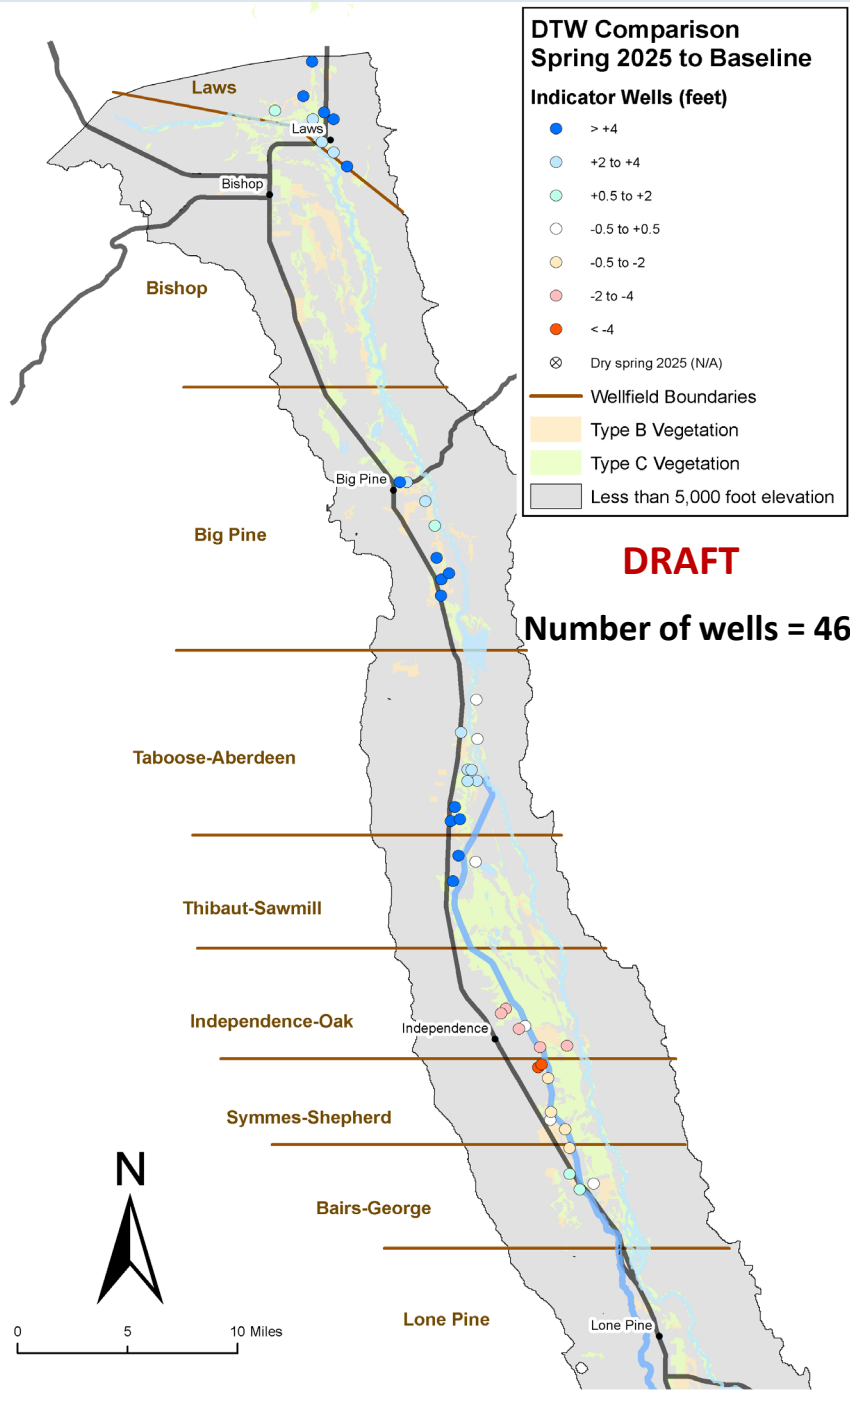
DTW Comparison
Spring 2025 to Baseline

Indicator Wells (feet)

> +4
+2 to +4
+0.5 to +2
-0.5 to +0.5
-0.5 to -2
-2 to -4
< -4
Dry spring 2025 (N/A)
Wellfield Boundaries
Type B Vegetation
Type C Vegetation
Less than 5,000 foot elevation

DRAFT

Number of wells = 46

Laws
Laws
Bishop
Bishop
Big Pine
Big Pine
Taboose-Aberdeen
Thibaut-Sawmill
Independence-Oak
Independence
Symmes-Shepherd
Bairs-George
Lone Pine
Lone Pine

N

0 5 10 Miles